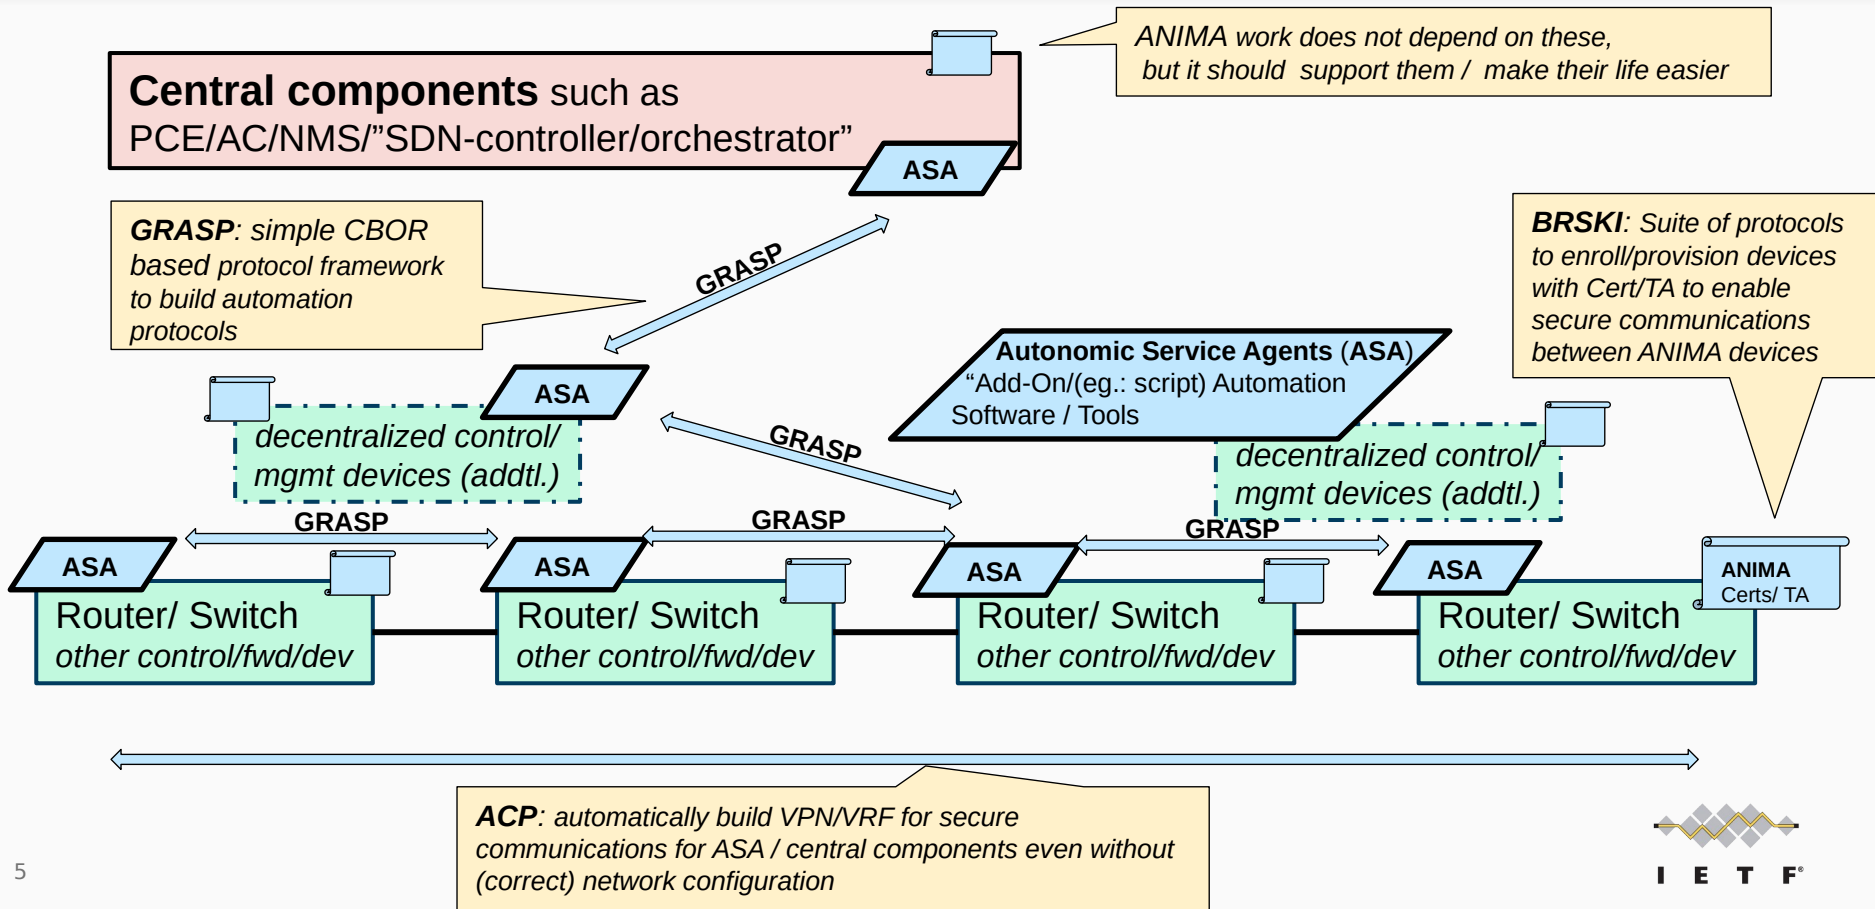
Central components such as PCE/AC/NMS/"SDN-controller/orchestrator"

ASA

ANIMA work does not depend on these, but it should support them / make their life easier

GRASP: simple CBOR based protocol framework to build automation protocols

GRASP

BRSKI: Suite of protocols to enroll/provision devices with Cert/TA to enable secure communications between ANIMA devices

ASA

decentralized control/ mgmt devices (addtl.)

Autonomic Service Agents (ASA) "Add-On/(eg.: script) Automation Software / Tools

GRASP

decentralized control/ mgmt devices (addtl.)

GRASP

GRASP

GRASP

ASA

Router/ Switch other control/fwd/dev

ASA

Router/ Switch other control/fwd/dev

ASA

Router/ Switch other control/fwd/dev

ASA

Router/ Switch other control/fwd/dev

ANIMA Certs/ TA

ACP: automatically build VPN/VRF for secure communications for ASA / central components even without (correct) network configuration

5

I E T F